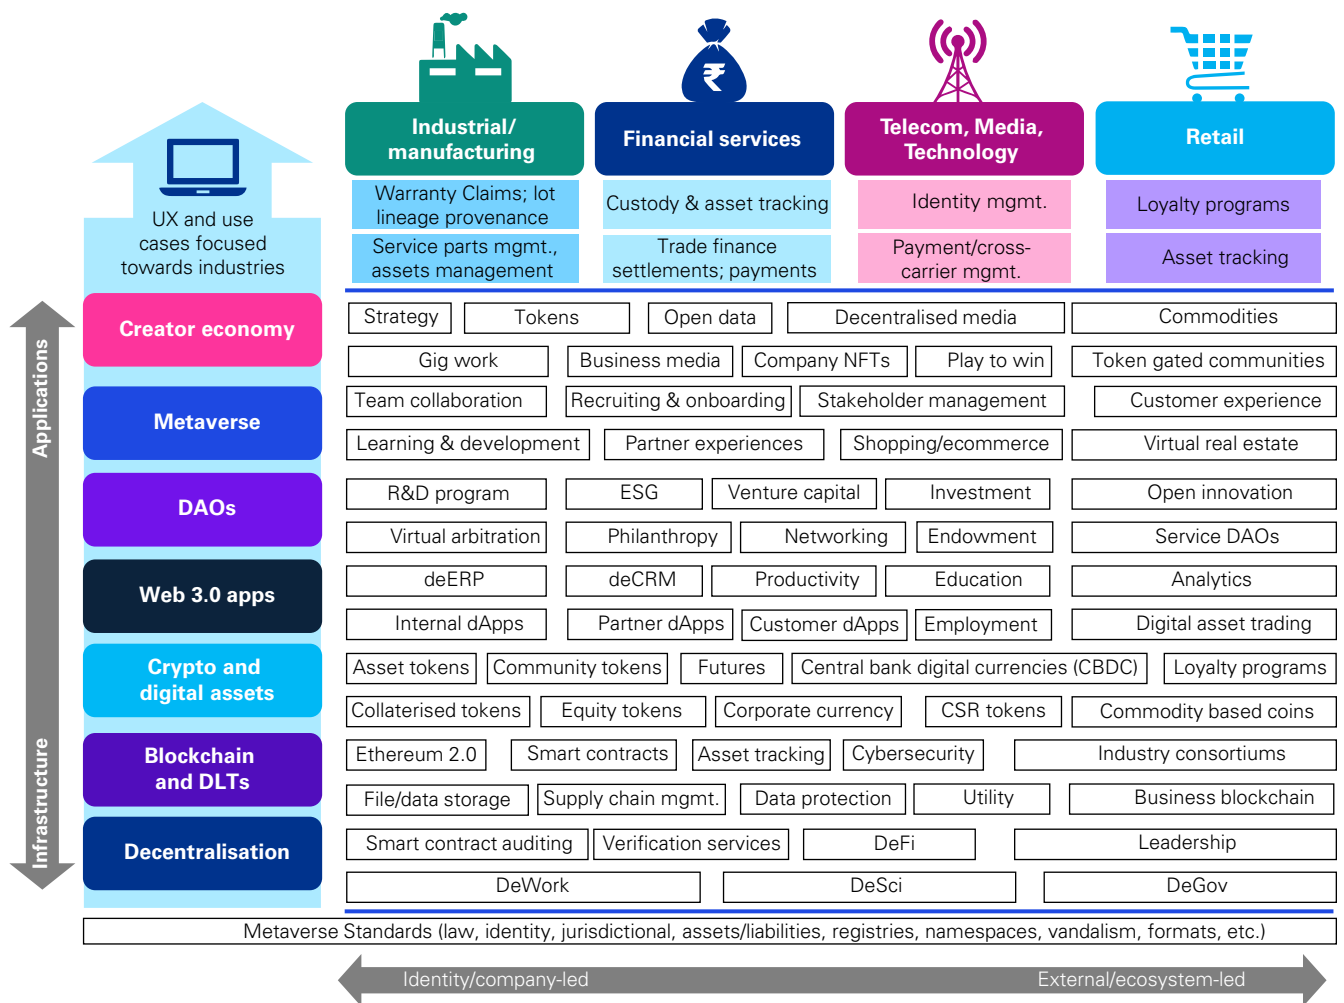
UX and use cases focused towards industries

Industrial/ manufacturing

Warranty Claims; lot lineage provenance

Service parts mgmt., assets management

Financial services

Custody & asset tracking

Trade finance settlements; payments

Telecom, Media, Technology

Identity mgmt.

Payment/cross-carrier mgmt.

Retail

Loyalty programs

Asset tracking

Applications

Infrastructure

Creator economy

Metaverse

DAOs

Web 3.0 apps

Crypto and digital assets

Blockchain and DLTs

Decentralisation

| Strategy | Tokens | Open data | Decentralised media | Commodities |
|---|---|---|---|---|
| Gig work | Business media | Company NFTs | Play to win | Token gated communities |
| Team collaboration | Recruiting & onboarding | Stakeholder management | | Customer experience |
| Learning & development | Partner experiences | Shopping/ecommerce | | Virtual real estate |
| R&D program | ESG | Venture capital | Investment | Open innovation |
| Virtual arbitration | Philanthropy | Networking | Endowment | Service DAOs |
| deERP | deCRM | Productivity | Education | Analytics |
| Internal dApps | Partner dApps | Customer dApps | Employment | Digital asset trading |
| Asset tokens | Community tokens | Futures | Central bank digital currencies (CBDC) | Loyalty programs |
| Collaterised tokens | Equity tokens | Corporate currency | CSR tokens | Commodity based coins |
| Ethereum 2.0 | Smart contracts | Asset tracking | Cybersecurity | Industry consortiums |
| File/data storage | Supply chain mgmt. | Data protection | Utility | Business blockchain |
| Smart contract auditing | Verification services | DeFi | | Leadership |
| DeWork | DeSci | DeGov | | |

Metaverse Standards (law, identity, jurisdictional, assets/liabilities, registries, namespaces, vandalism, formats, etc.)

Identity/company-led

External/ecosystem-led